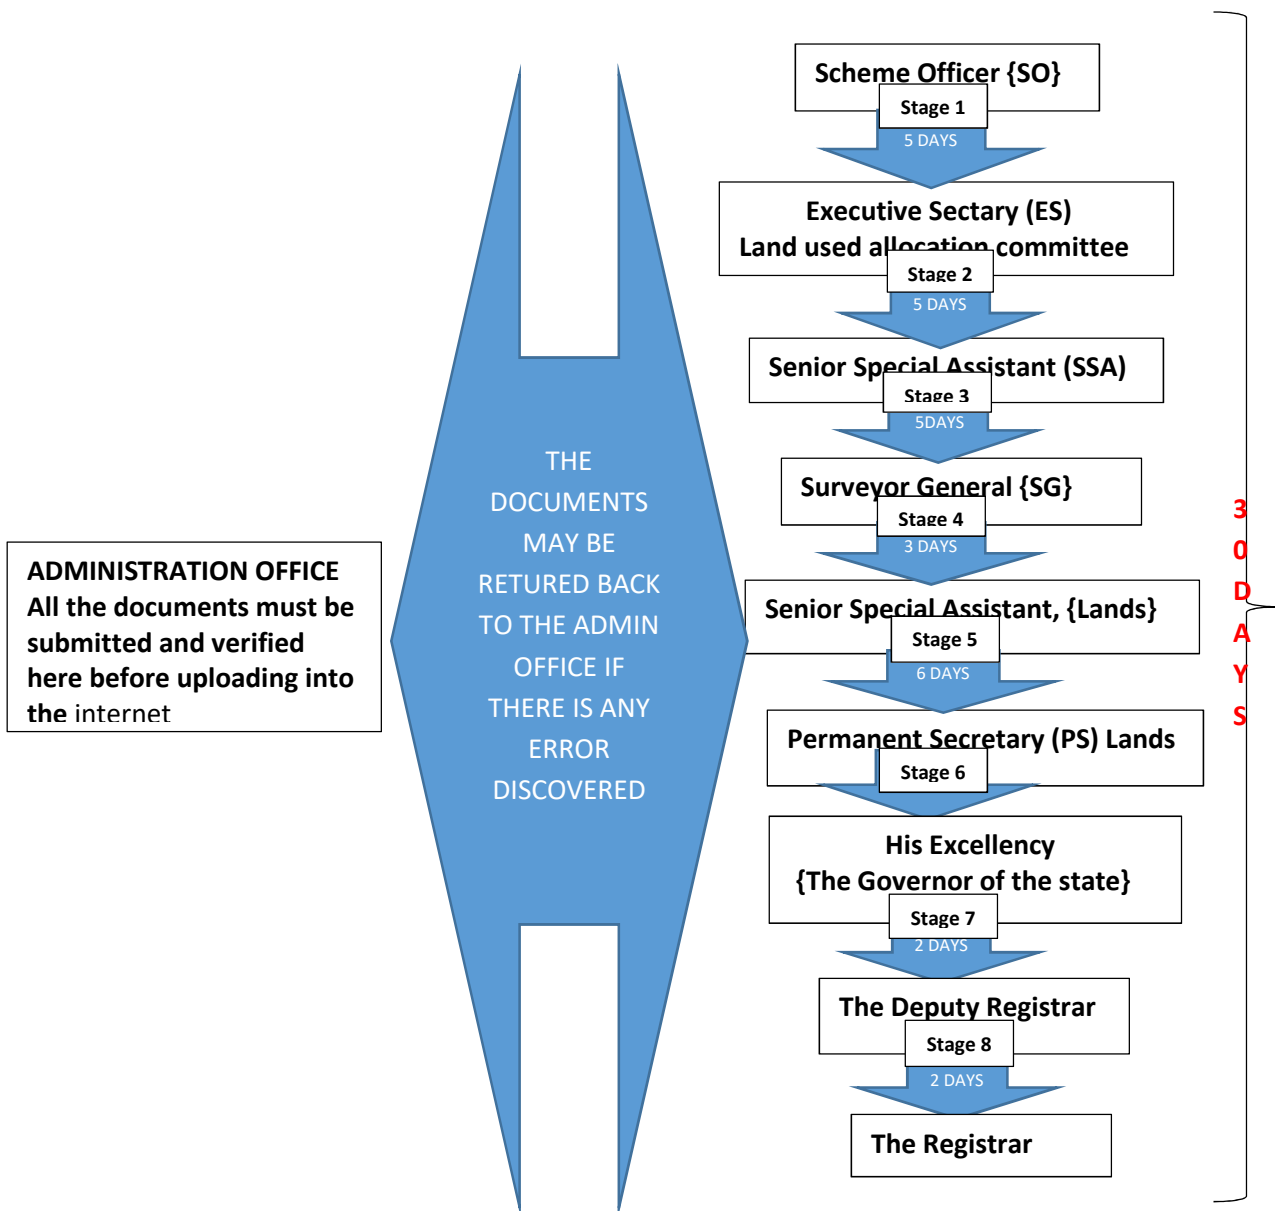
ADMINISTRATION OFFICE
All the documents must be submitted and verified here before uploading into the internet

THE DOCUMENTS MAY BE RETURED BACK TO THE ADMIN OFFICE IF THERE IS ANY ERROR DISCOVERED

Scheme Officer {SO}
Stage 1
5 DAYS

Executive Sectary (ES)
Land used allocation committee
Stage 2
5 DAYS

Senior Special Assistant (SSA)
Stage 3
5DAYS

Surveyor General {SG}
Stage 4
3 DAYS

Senior Special Assistant, {Lands}
Stage 5
6 DAYS

Permanent Secretary (PS) Lands
Stage 6

His Excellency
{The Governor of the state}
Stage 7
2 DAYS

The Deputy Registrar
Stage 8
2 DAYS

The Registrar

30 DAYS